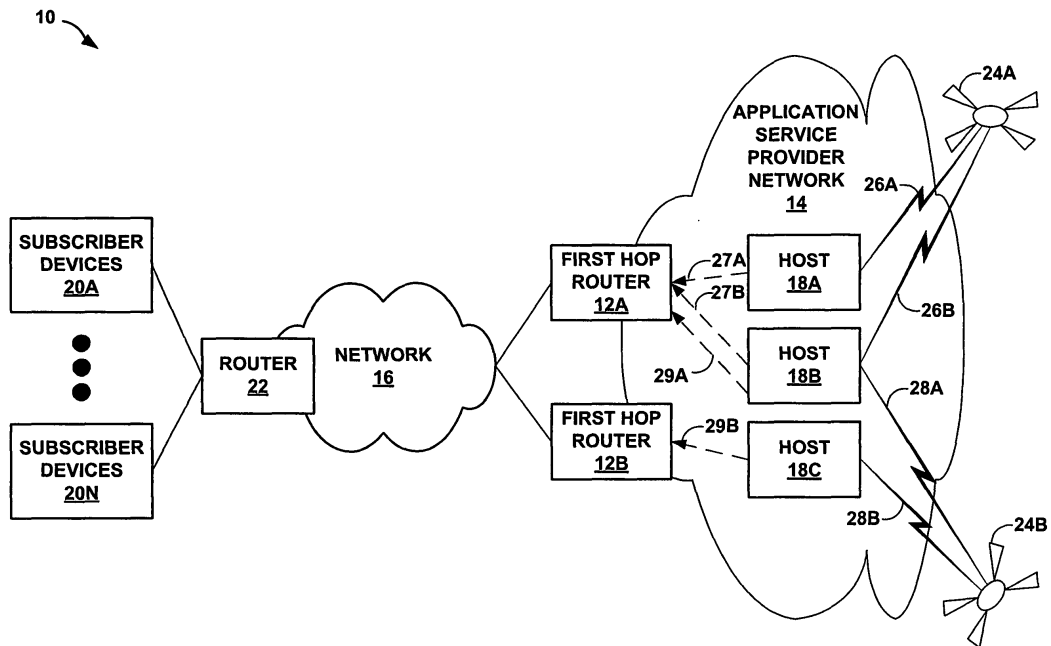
10

SUBSCRIBER DEVICES 20A

SUBSCRIBER DEVICES 20N

ROUTER 22

NETWORK 16

APPLICATION SERVICE PROVIDER NETWORK 14

FIRST HOP ROUTER 12A

FIRST HOP ROUTER 12B

HOST 18A

HOST 18B

HOST 18C

24A

24B

26A

26B

27A

27B

28A

28B

29A

29B